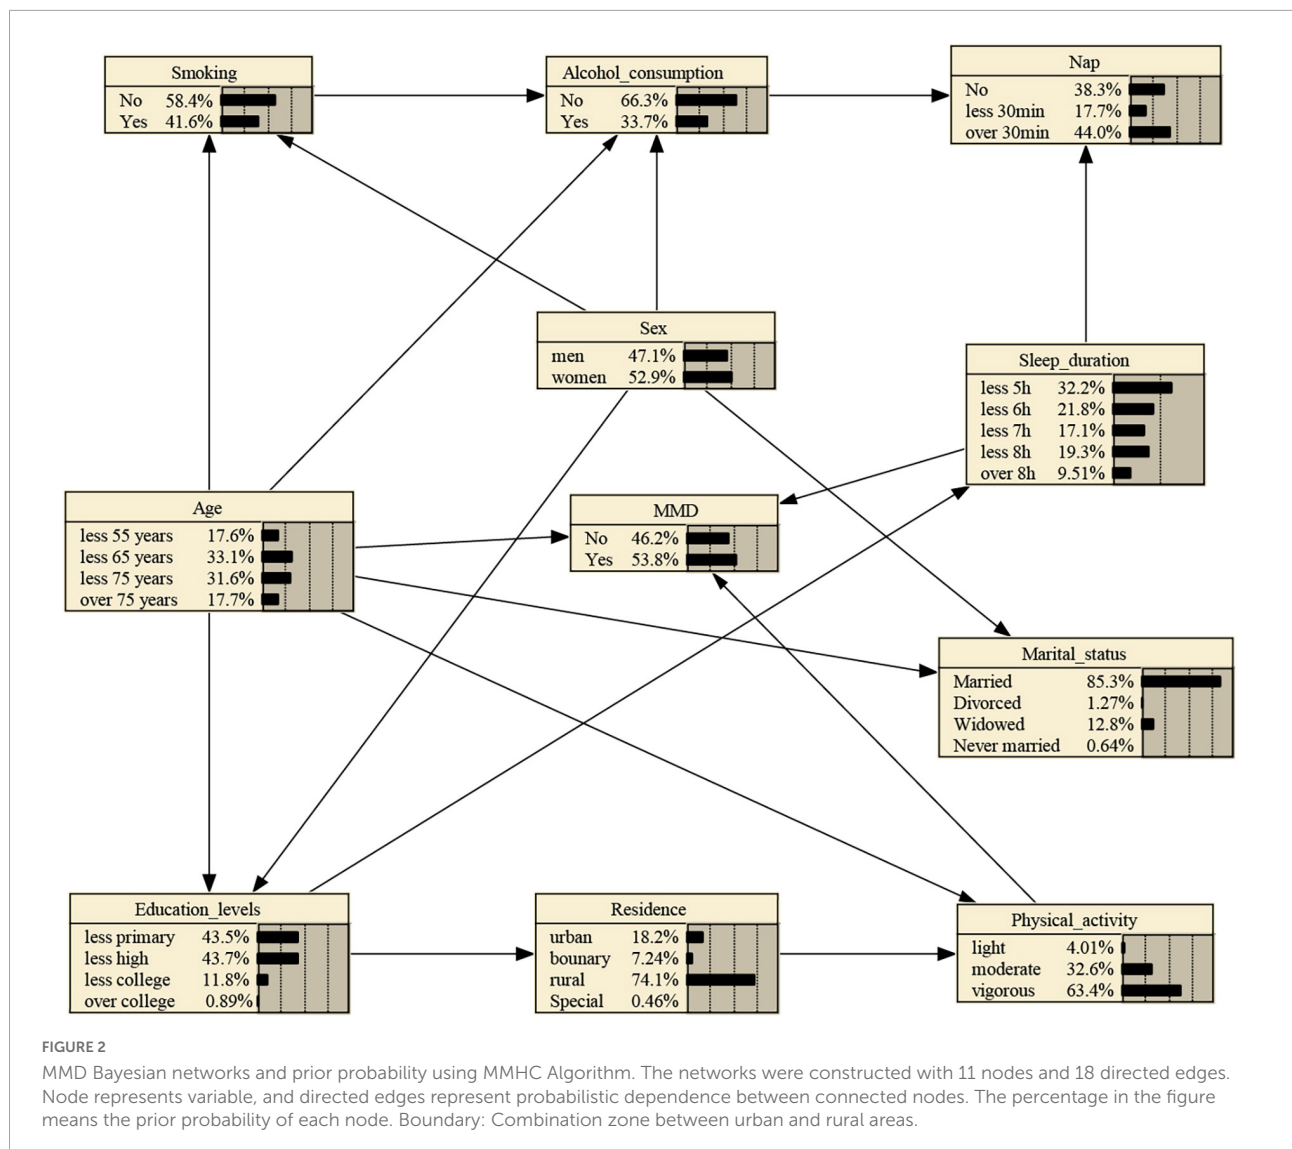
Smoking
No 58.4%
Yes 41.6%

Alcohol_consumption
No 66.3%
Yes 33.7%

Nap
No 38.3%
less 30min 17.7%
over 30min 44.0%

Sex
men 47.1%
women 52.9%

Sleep_duration
less 5h 32.2%
less 6h 21.8%
less 7h 17.1%
less 8h 19.3%
over 8h 9.51%

Age
less 55 years 17.6%
less 65 years 33.1%
less 75 years 31.6%
over 75 years 17.7%

MMD
No 46.2%
Yes 53.8%

Marital_status
Married 85.3%
Divorced 1.27%
Widowed 12.8%
Never married 0.64%

Education_levels
less primary 43.5%
less high 43.7%
less college 11.8%
over college 0.89%

Residence
urban 18.2%
bounary 7.24%
rural 74.1%
Special 0.46%

Physical_activity
light 4.01%
moderate 32.6%
vigorous 63.4%

FIGURE 2
MMD Bayesian networks and prior probability using MMHC Algorithm. The networks were constructed with 11 nodes and 18 directed edges. Node represents variable, and directed edges represent probabilistic dependence between connected nodes. The percentage in the figure means the prior probability of each node. Boundary: Combination zone between urban and rural areas.